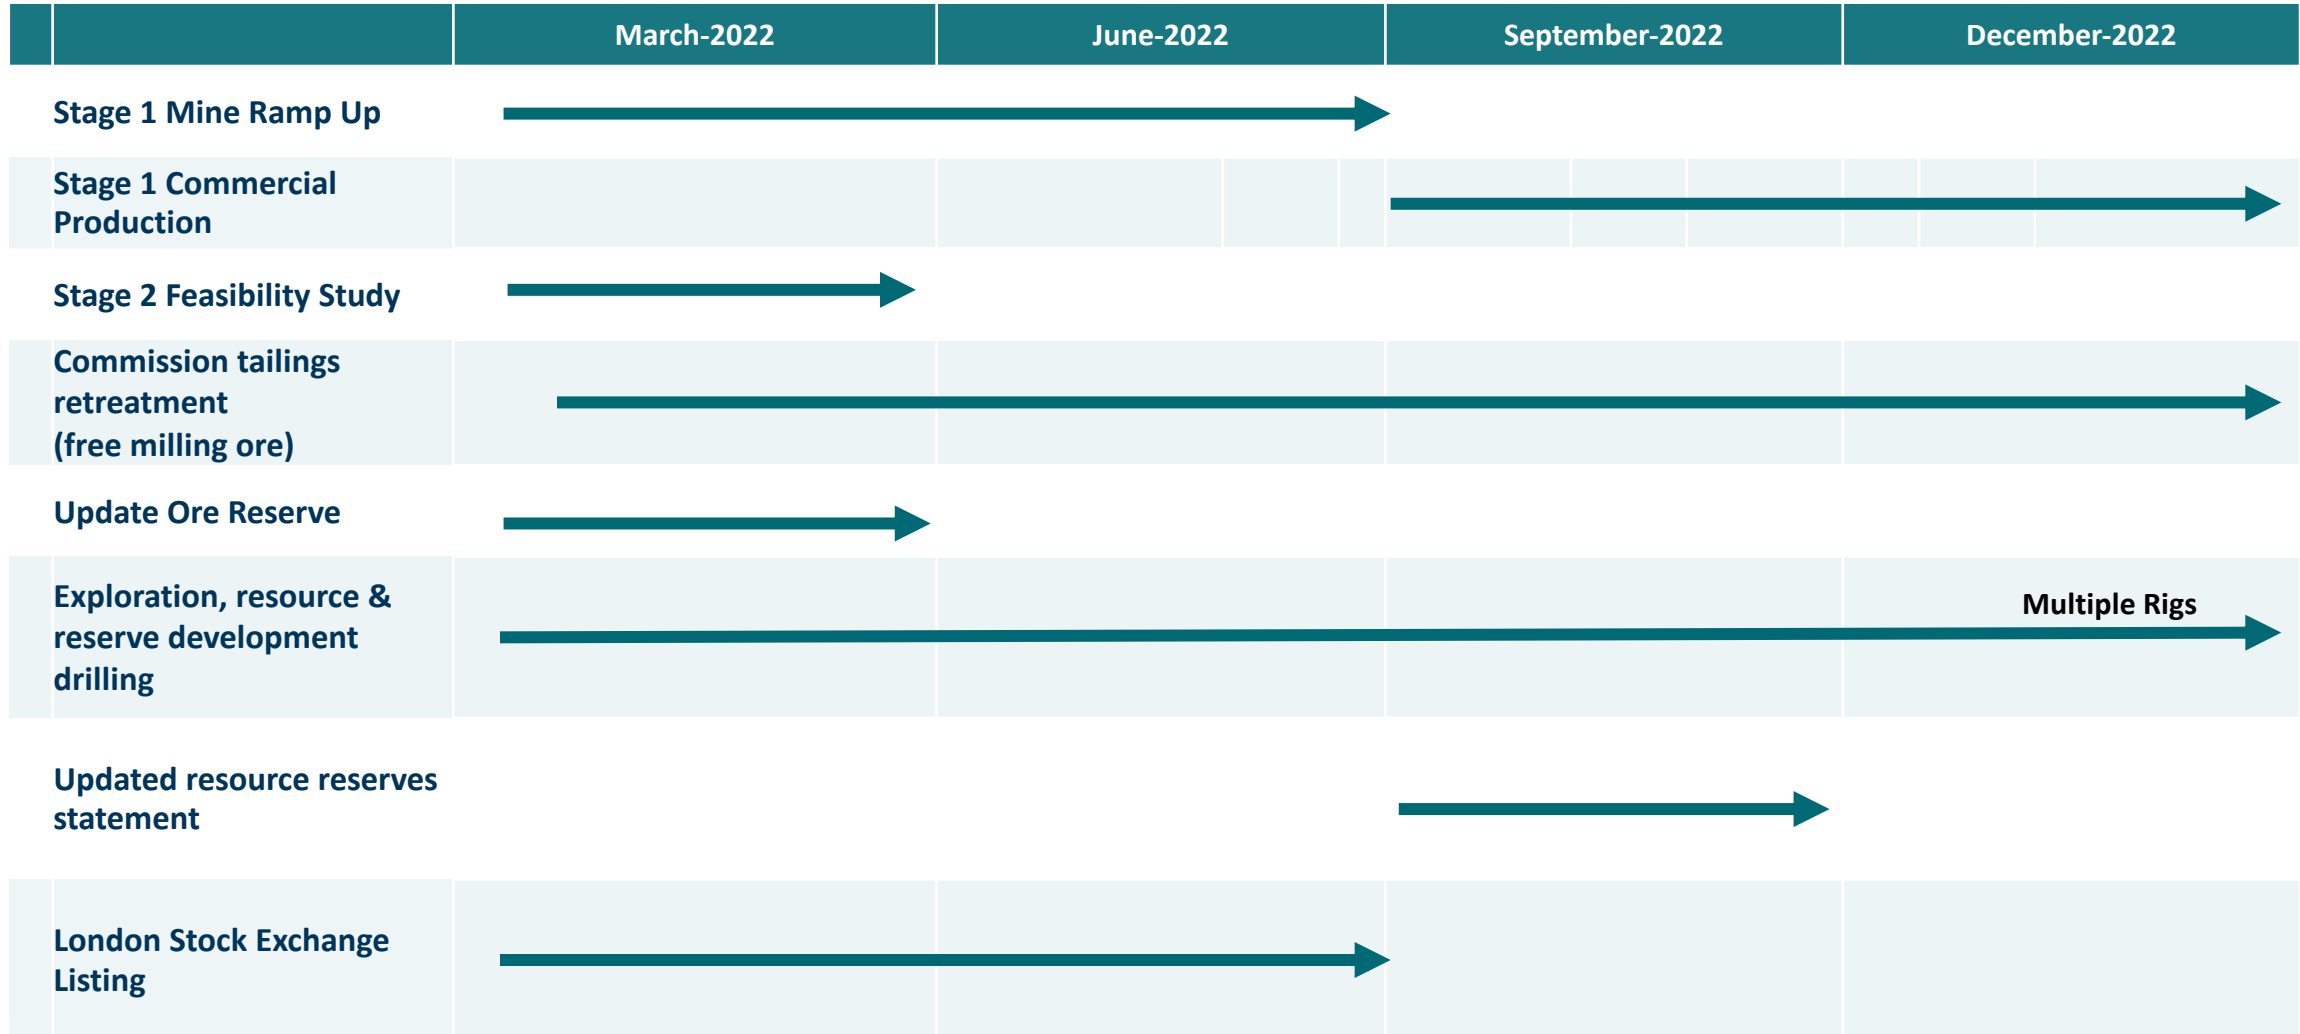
| | March-2022 | June-2022 | September-2022 | December-2022 |
|---|---|---|---|---|
| Stage 1 Mine Ramp Up | | | | |
| Stage 1 Commercial Production | | | | |
| Stage 2 Feasibility Study | | | | |
| Commission tailings retreatment (free milling ore) | | | | |
| Update Ore Reserve | | | | |
| Exploration, resource & reserve development drilling | | | | Multiple Rigs |
| Updated resource reserves statement | | | | |
| London Stock Exchange Listing | | | | |